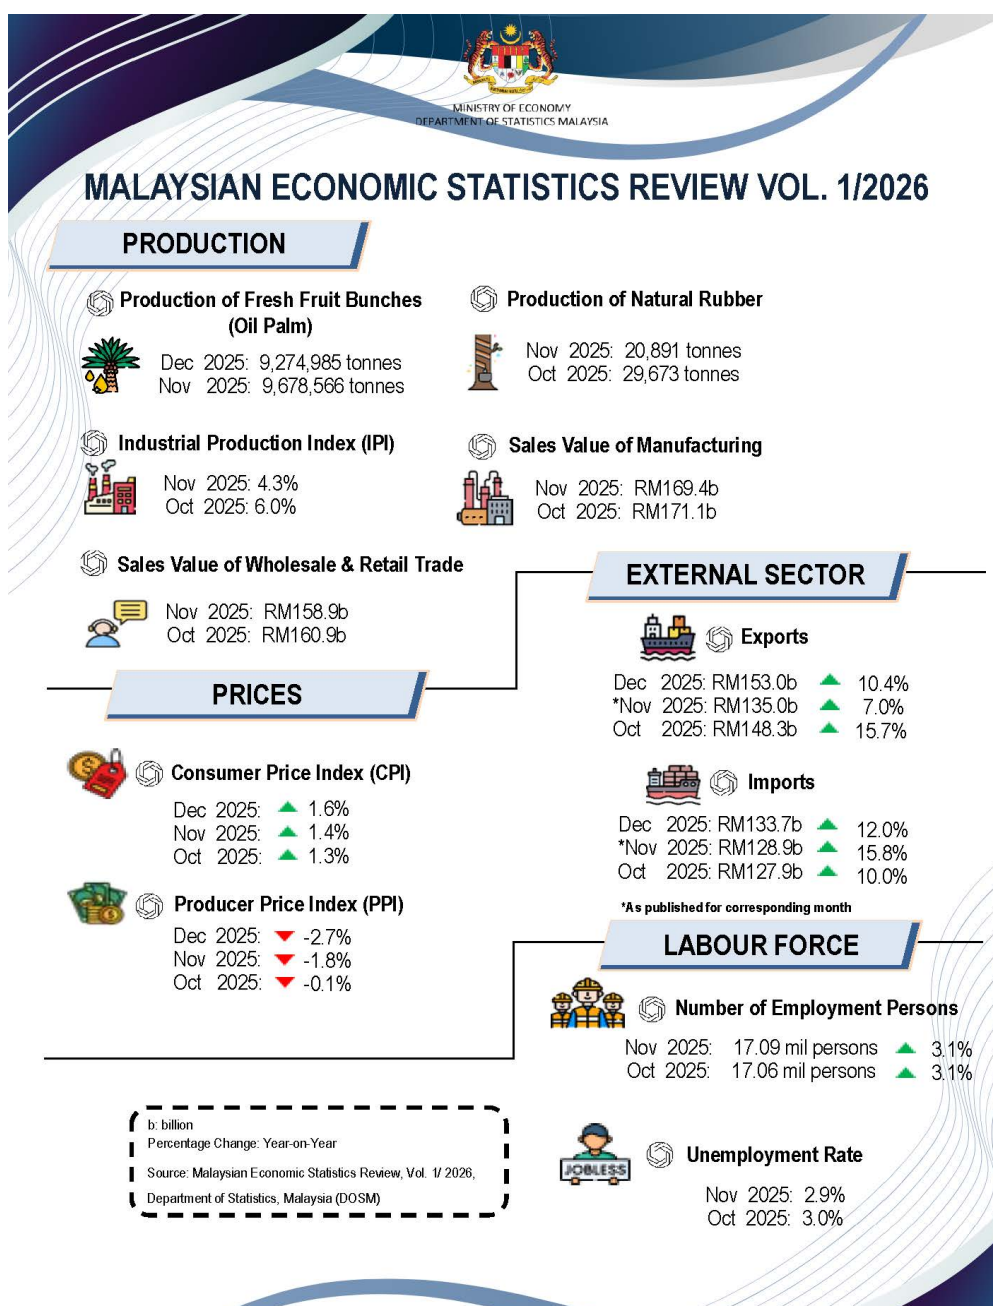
MINISTRY OF ECONOMY
DEPARTMENT OF STATISTICS MALAYSIA

MALAYSIAN ECONOMIC STATISTICS REVIEW VOL. 1/2026

PRODUCTION

Production of Fresh Fruit Bunches (Oil Palm)
Dec 2025: 9,274,985 tonnes
Nov 2025: 9,678,566 tonnes

Production of Natural Rubber
Nov 2025: 20,891 tonnes
Oct 2025: 29,673 tonnes

Industrial Production Index (IPI)
Nov 2025: 4.3%
Oct 2025: 6.0%

Sales Value of Manufacturing
Nov 2025: RM169.4b
Oct 2025: RM171.1b

Sales Value of Wholesale & Retail Trade
Nov 2025: RM158.9b
Oct 2025: RM160.9b

PRICES

Consumer Price Index (CPI)
Dec 2025: 1.6%
Nov 2025: 1.4%
Oct 2025: 1.3%

Producer Price Index (PPI)
Dec 2025: -2.7%
Nov 2025: -1.8%
Oct 2025: -0.1%

EXTERNAL SECTOR

Exports
Dec 2025: RM153.0b 10.4%
*Nov 2025: RM135.0b 7.0%
Oct 2025: RM148.3b 15.7%

Imports
Dec 2025: RM133.7b 12.0%
*Nov 2025: RM128.9b 15.8%
Oct 2025: RM127.9b 10.0%

*As published for corresponding month

LABOUR FORCE

Number of Employment Persons
Nov 2025: 17.09 mil persons 3.1%
Oct 2025: 17.06 mil persons 3.1%

JOBLESS

Unemployment Rate
Nov 2025: 2.9%
Oct 2025: 3.0%

b: billion
Percentage Change: Year-on-Year
Source: Malaysian Economic Statistics Review, Vol. 1/ 2026, Department of Statistics, Malaysia (DOSM)